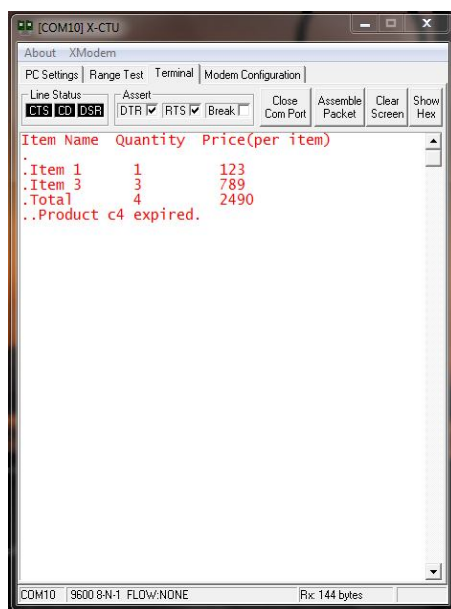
[COM10] X-CTU

About XModem

PC Settings | Range Test | Terminal | Modem Configuration

Line Status
CTS CD DSR

Assert
DTR ☑ RTS ☑ Break ☐

Close Com Port
Assemble Packet
Clear Screen
Show Hex

Item Name Quantity Price(per item)
.
.Item 1 1 123
.Item 3 3 789
.Total 4 2490
..Product c4 expired.

COM10 | 9600 8-N-1 FLOW:NONE | Rx: 144 bytes